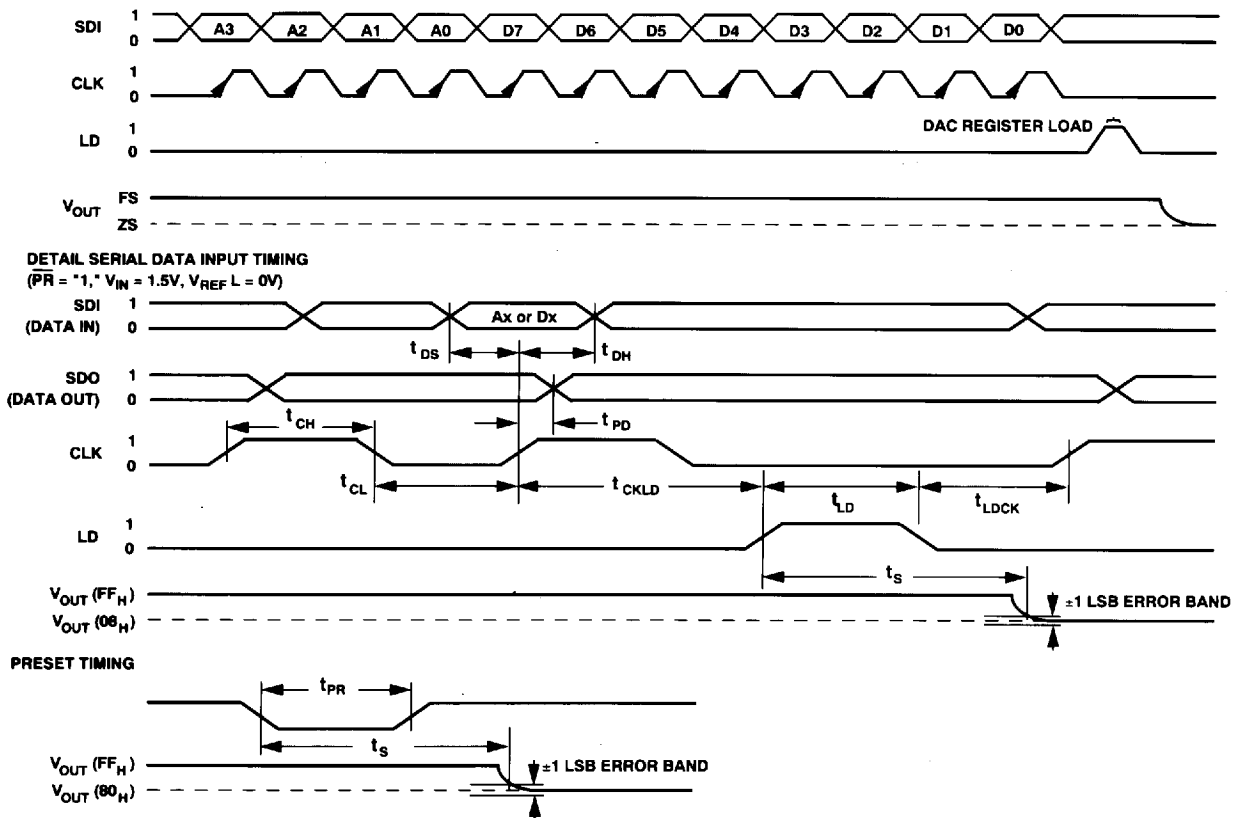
SDI 1 0 A3 A2 A1 A0 D7 D6 D5 D4 D3 D2 D1 D0

CLK 1 0

LD 1 0 DAC REGISTER LOAD

$V_{OUT}$ FS ZS

DETAIL SERIAL DATA INPUT TIMING
($\overline{PR}$ = "1," $V_{IN}$ = 1.5V, $V_{REF}$ L = 0V)

SDI (DATA IN) 1 0 Ax or Dx

$t_{DS}$ $t_{DH}$

SDO (DATA OUT) 1 0

$t_{CH}$ $t_{PD}$

CLK 1 0

$t_{CL}$ $t_{CKLD}$ $t_{LD}$ $t_{LDCK}$

LD 1 0

$t_S$

$V_{OUT}$ ($FF_H$) ±1 LSB ERROR BAND
$V_{OUT}$ ($08_H$)

PRESET TIMING

$t_{PR}$

$t_S$

$V_{OUT}$ ($FF_H$) ±1 LSB ERROR BAND
$V_{OUT}$ ($80_H$)